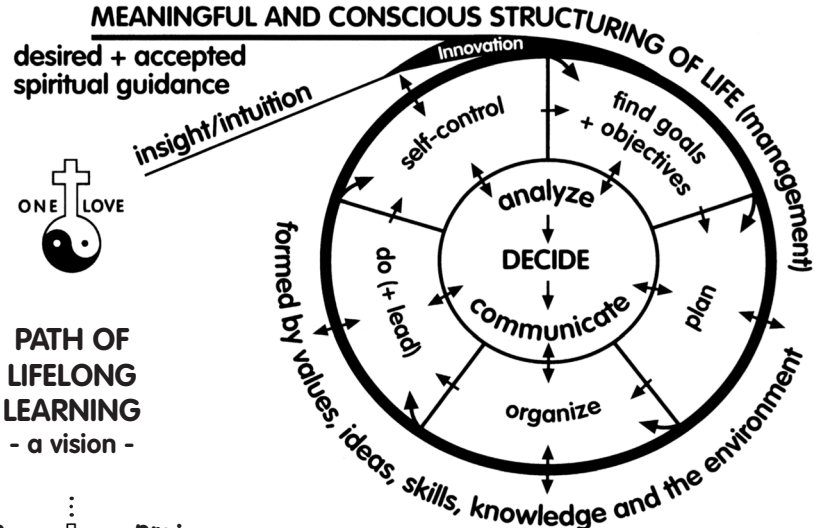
MEANINGFUL AND CONSCIOUS STRUCTURING OF LIFE (management)

desired + accepted spiritual guidance

Innovation

insight/intuition

ONE LOVE

PATH OF LIFELONG LEARNING
- a vision -

self-control

find goals + objectives

analyze

DECIDE

communicate

do (+ lead)

plan

organize

formed by values, ideas, skills, knowledge and the environment

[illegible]